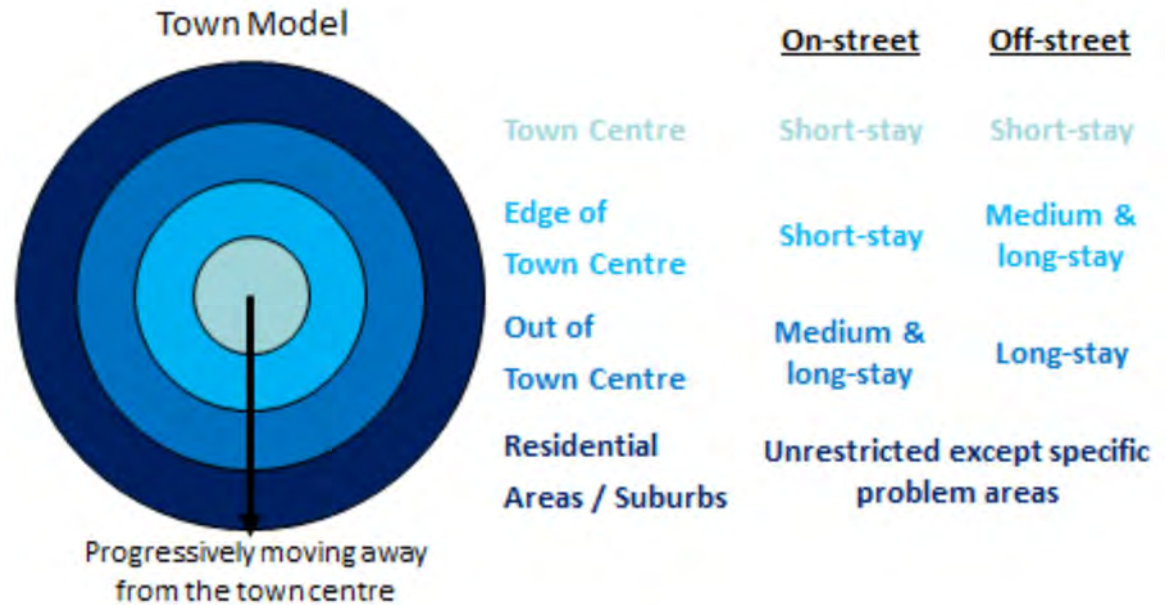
Town Model

Progressively moving away from the town centre

| | On-street | Off-street |
|---|---|---|
| Town Centre | Short-stay | Short-stay |
| Edge of Town Centre | Short-stay | Medium & long-stay |
| Out of Town Centre | Medium & long-stay | Long-stay |
| Residential Areas / Suburbs | Unrestricted except specific problem areas | |